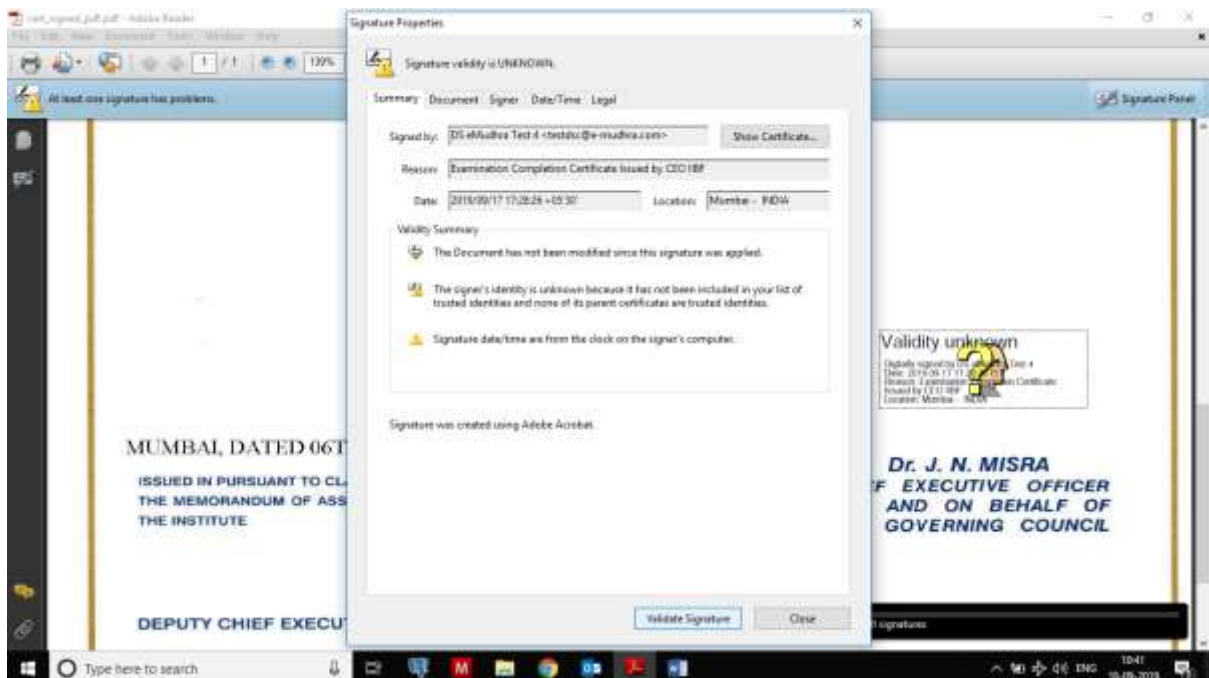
cert_signed_pdf.pdf - Adobe Reader

File Edit View Document Tools Window Help

1 / 1

139%

At least one signature has problems.

Signature Panel

Signature Properties

Signature validity is UNKNOWN.

Summary Document Signer Date/Time Legal

Signed by: DS eMudhra Test 4 <testds@e-mudhra.com>

Show Certificate...

Reason: Examination Completion Certificate Issued by CEO IIBF

Date: 2019/09/17 17:28:26 +05'30'

Location: Mumbai - INDIA

Validity Summary

The Document has not been modified since this signature was applied.

The signer's identity is unknown because it has not been included in your list of trusted identities and none of its parent certificates are trusted identities.

Signature date/time are from the clock on the signer's computer.

Signature was created using Adobe Acrobat.

Validate Signature

Close

Validity unknown

Digitally signed by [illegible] Test 4
Date: 2019.09.17 17:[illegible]
Reason: Examination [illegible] Certificate Issued by CEO IIBF
Location: Mumbai - INDIA

MUMBAI, DATED 06T

ISSUED IN PURSUANT TO CL
THE MEMORANDUM OF ASS
THE INSTITUTE

Dr. J. N. MISRA
F EXECUTIVE OFFICER
AND ON BEHALF OF
GOVERNING COUNCIL

DEPUTY CHIEF EXECU

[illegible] signatures

Type here to search

ENG

10:41
19-09-2019